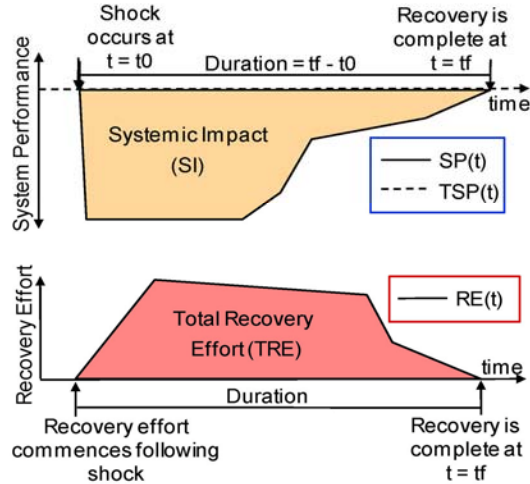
Shock occurs at t = t0

Recovery is complete at t = tf

Duration = tf - t0

time

System Performance

Systemic Impact (SI)

SP(t)

TSP(t)

Recovery Effort

RE(t)

Total Recovery Effort (TRE)

time

Duration

Recovery effort commences following shock

Recovery is complete at t = tf